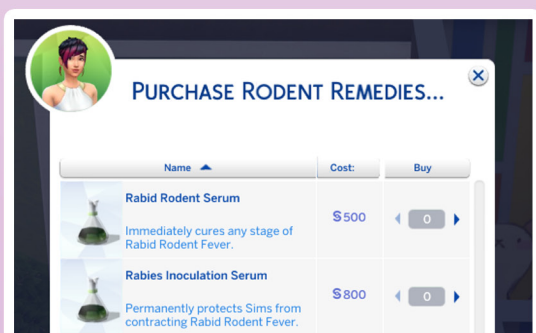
Purchase Rodent Remedies...

| Name | Cost: | Buy |
|---|---|---|
| Rabid Rodent Serum<br>Immediately cures any stage of Rabid Rodent Fever. | §500 | 0 |
| Rabies Inoculation Serum<br>Permanently protects Sims from contracting Rabid Rodent Fever. | §800 | 0 |